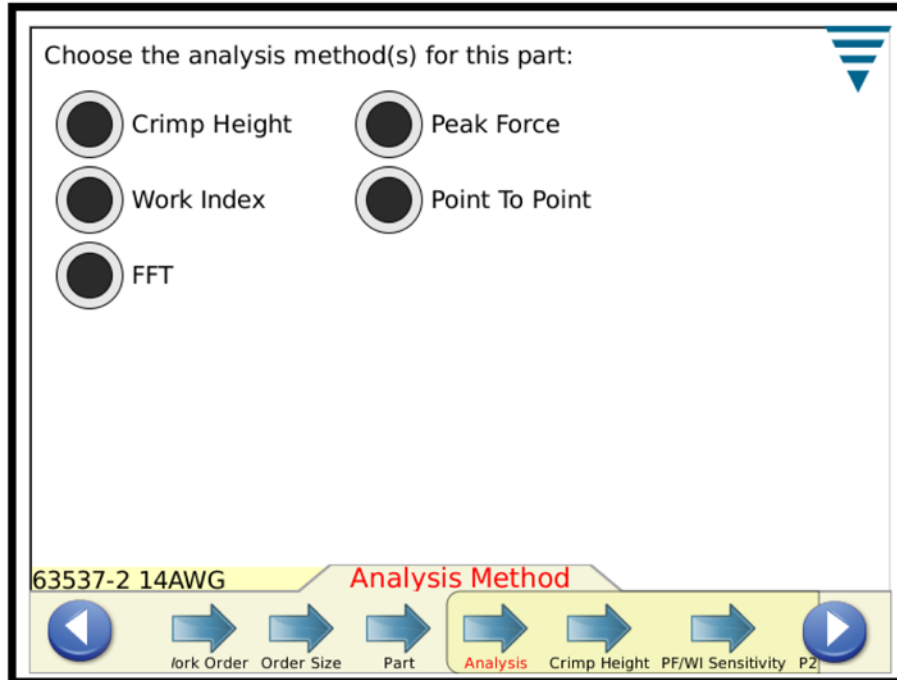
Choose the analysis method(s) for this part:

Crimp Height

Peak Force

Work Index

Point To Point

FFT

63537-2 14AWG

Analysis Method

/ork Order Order Size Part Analysis Crimp Height PF/WI Sensitivity P2